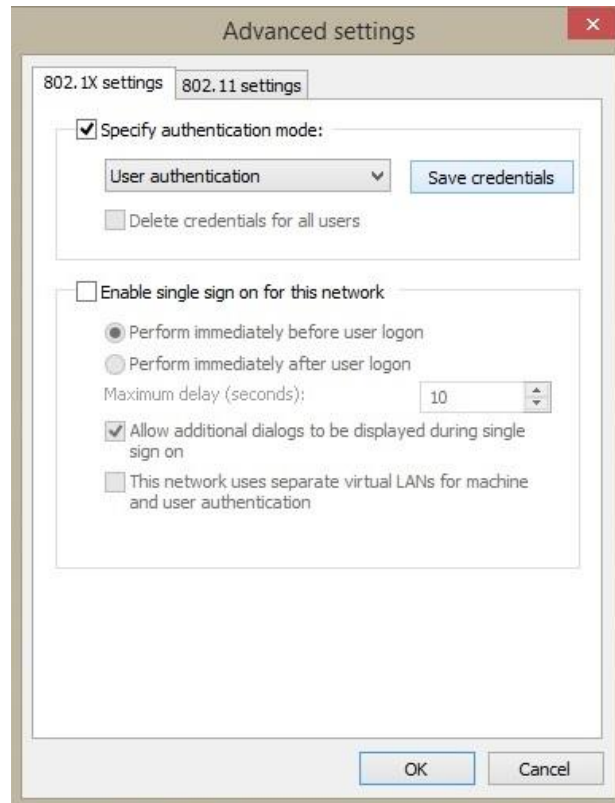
Advanced settings

802.1X settings
802.11 settings

Specify authentication mode:

User authentication

Save credentials

Delete credentials for all users

Enable single sign on for this network

Perform immediately before user logon

Perform immediately after user logon

Maximum delay (seconds):

10

Allow additional dialogs to be displayed during single sign on

This network uses separate virtual LANs for machine and user authentication

OK

Cancel